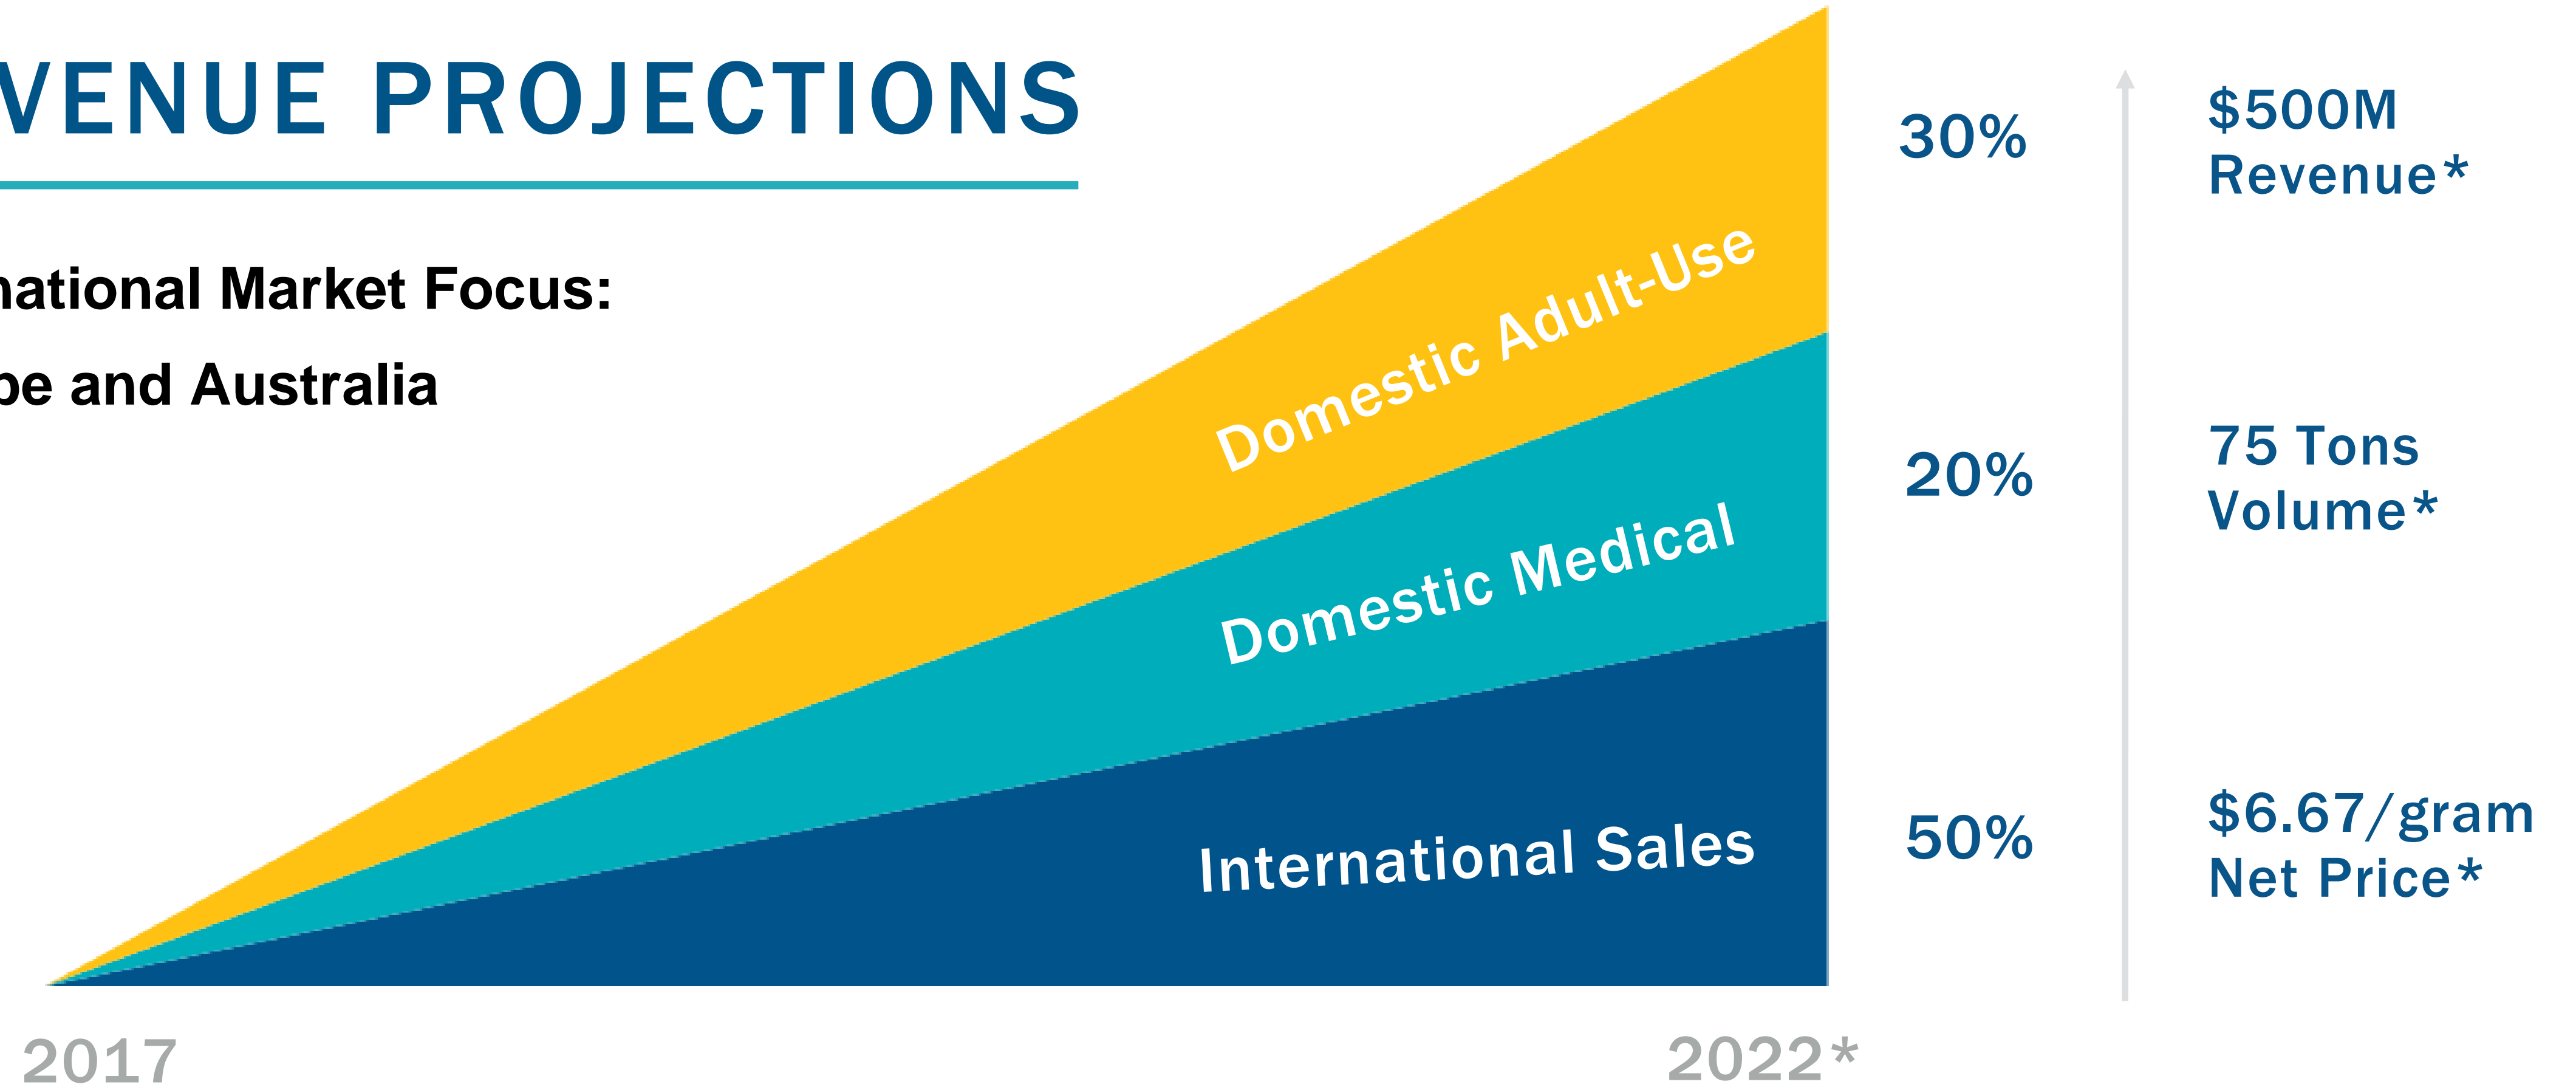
VENUE PROJECTIONS

national Market Focus:

pe and Australia

Domestic Adult-Use

Domestic Medical

International Sales

30%

20%

50%

$500M Revenue*

75 Tons Volume*

$6.67/gram Net Price*

2017

2022*